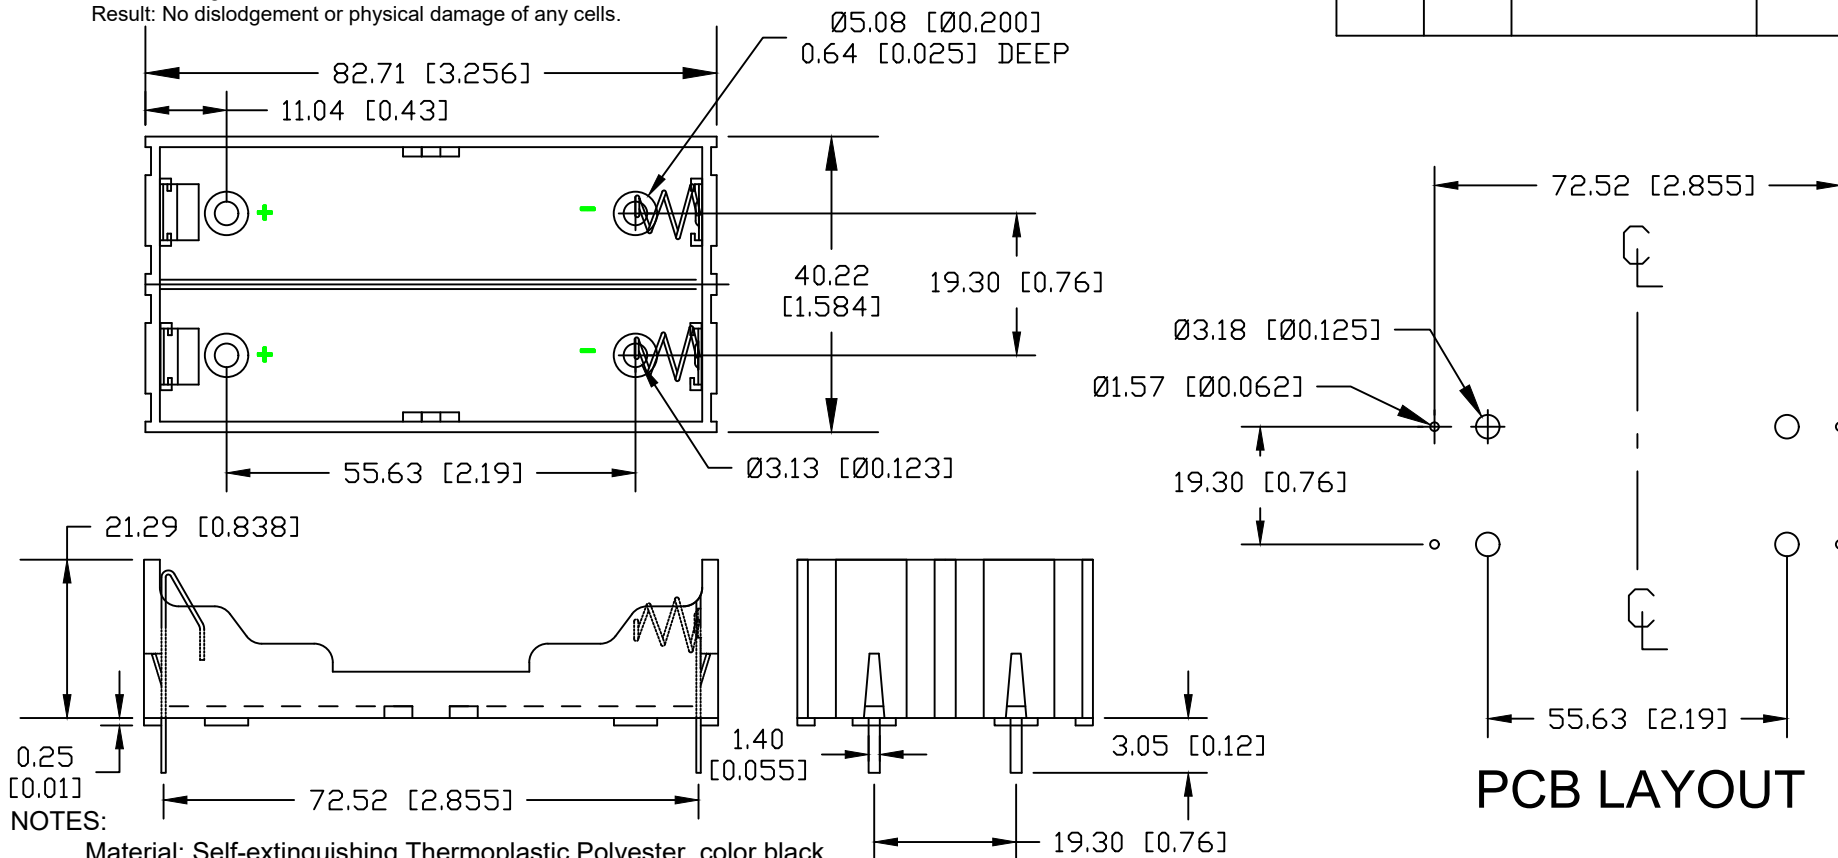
Result: No dislodgement or physical damage of any cells.

Ø5.08 [Ø0.200]
0.64 [0.025] DEEP

82.71 [3.256]

11.04 [0.43]

+
-
+
-

40.22
[1.584]

19.30 [0.76]

55.63 [2.19]

Ø3.13 [Ø0.123]

21.29 [0.838]

0.25
[0.01]

1.40
[0.055]

3.05 [0.12]

72.52 [2.855]

19.30 [0.76]

NOTES:

Material: Self-extinguishing Thermoplastic Polyester, color black

72.52 [2.855]

Ø3.18 [Ø0.125]

Ø1.57 [Ø0.062]

19.30 [0.76]

55.63 [2.19]

PCB LAYOUT